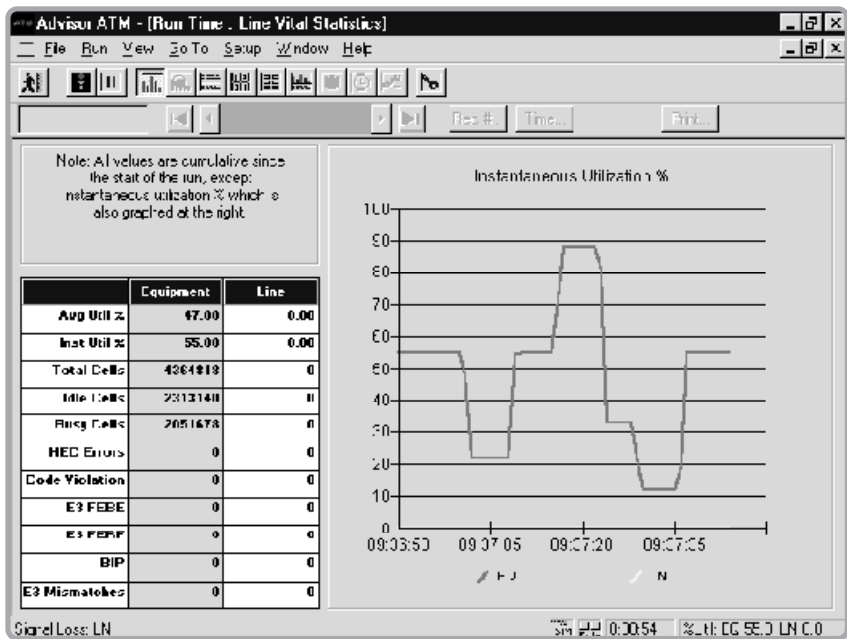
Advisor ATM - [Run Time . Line Vital Statistics]

File Run View Go To Setup Window Help

Rec #... Time... Print...

Note: All values are cumulative since the start of the run, except: instantaneous utilization % which is also graphed at the right.

| | Equipment | Line |
|---|---|---|
| Avg Util % | 47.00 | 0.00 |
| Inst Util % | 55.00 | 0.00 |
| Total Cells | 4364818 | 0 |
| Idle Cells | 2313140 | 0 |
| Busy Cells | 2051678 | 0 |
| HEC Errors | 0 | 0 |
| Code Violation | 0 | 0 |
| E3 FEBE | 0 | 0 |
| E3 FERF | 0 | 0 |
| BIP | 0 | 0 |
| E3 Mismatches | 0 | 0 |

Instantaneous Utilization %

100
90
80
70
60
50
40
30
20
10
0

09:06:50 09:07:05 09:07:20 09:07:35

EQ LN

Signal Loss: LN

SIM 0:00:54 %Util: EQ 55.0 LN 0.0